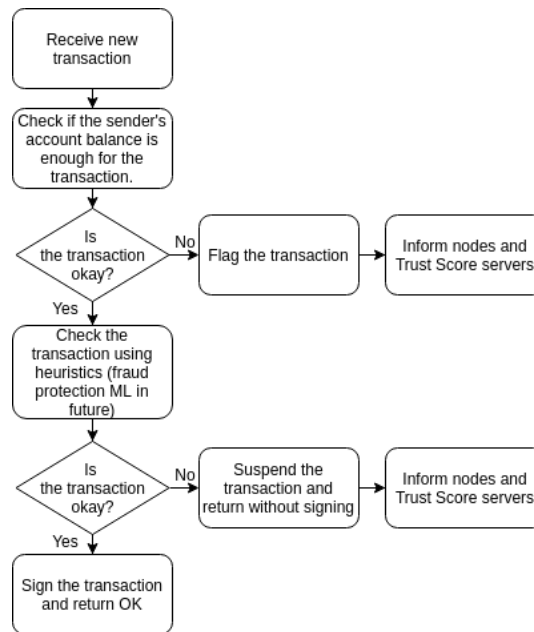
Receive new transaction

Check if the sender's account balance is enough for the transaction.

Is the transaction okay?

No

Flag the transaction

Inform nodes and Trust Score servers

Yes

Check the transaction using heuristics (fraud protection ML in future)

Is the transaction okay?

No

Suspend the transaction and return without signing

Inform nodes and Trust Score servers

Yes

Sign the transaction and return OK